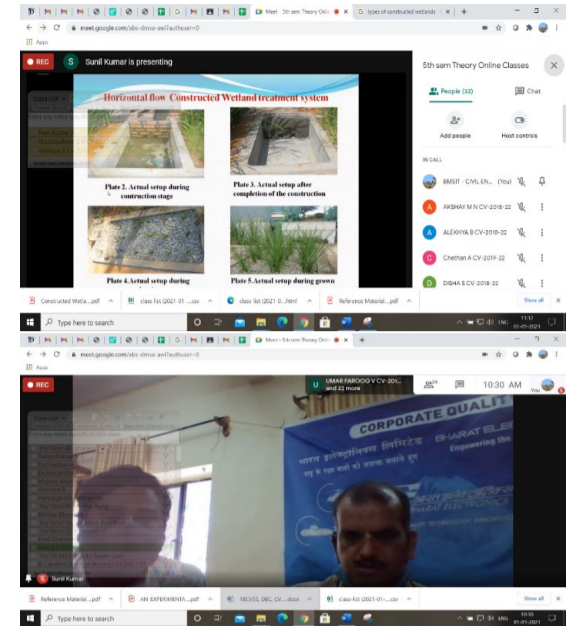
Meet - 5th sem Theory Onli
G types of constructed wetlands
meet.google.com/abs-dmwa-awi?authuser=0
Apps

REC
S Sunil Kumar is presenting

Horizontal flow Constructed Wetland treatment system

Plate 2. Actual setup during contruction stage
Plate 3. Actual setup after completion of the construction
Plate 4. Actual setup during
Plate 5. Actual setup during grown

5th sem Theory Online Classes
People (32)
Chat
Add people
Host controls
IN CALL
BMSIT - CIVIL EN... (You)
AKSHAY M N CV-2018-22
ALEKHYA B CV-2019-22
Chethan A CV-2019-22
DISHA S CV-2018-22

Constructed Wetla....pdf
class list (2021 0....csv
class list (2021 0....html
Reference Material....pdf
Show all
Type here to search
11:17
01-01-2021

Meet - 5th sem Theory Onli
meet.google.com/abs-dmwa-awi?authuser=0
Apps
REC
UMAR FAROOQ V CV-201... and 22 more
10:30 AM
You
CORPORATE QUALITY
BHARAT ELE
Empowering the
Sunil Kumar
Reference Material....pdf
AN EXPERIMENTA....pdf
19CV33, DBC, CV....docx
class list (2021-01-....csv
Show all
Type here to search
10:30
01-01-2021